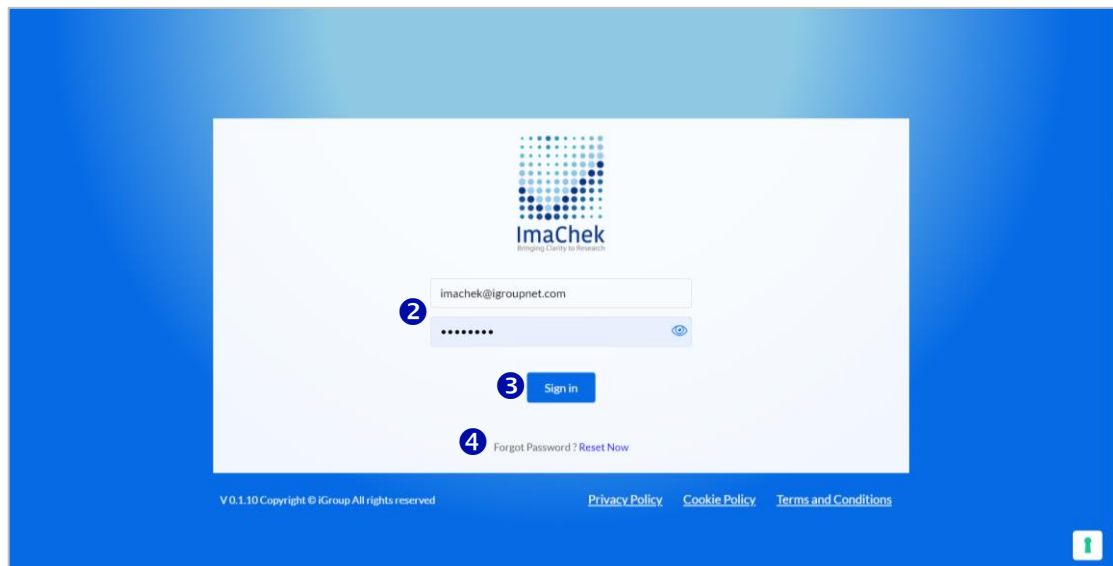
ImaChek
Bringing Clarity to Research

2
imachek@igroupnet.com
••••••••

3
Sign in

4
Forgot Password ? Reset Now

V 0.1.10 Copyright © iGroup All rights reserved

Privacy Policy Cookie Policy Terms and Conditions